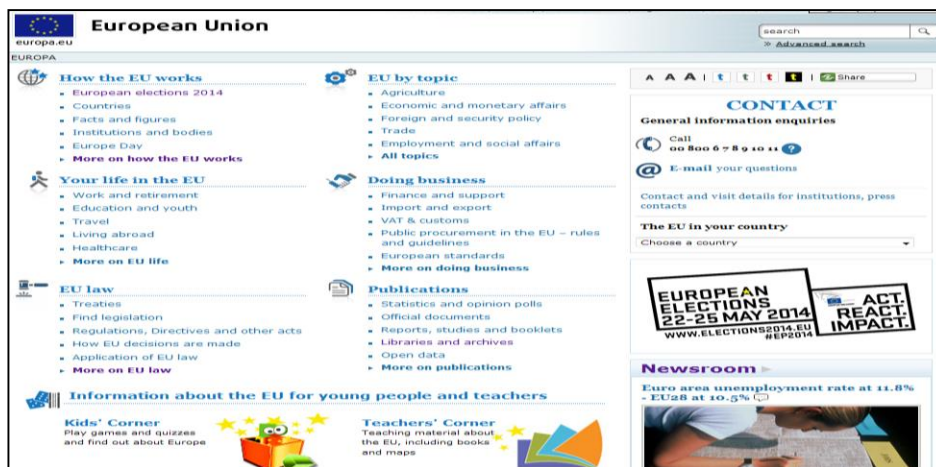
europa.eu

European Union

search

» Advanced search

EUROPA

How the EU works
- European elections 2014
- Countries
- Facts and figures
- Institutions and bodies
- Europe Day
- More on how the EU works

Your life in the EU
- Work and retirement
- Education and youth
- Travel
- Living abroad
- Healthcare
- More on EU life

EU law
- Treaties
- Find legislation
- Regulations, Directives and other acts
- How EU decisions are made
- Application of EU law
- More on EU law

EU by topic
- Agriculture
- Economic and monetary affairs
- Foreign and security policy
- Trade
- Employment and social affairs
- All topics

Doing business
- Finance and support
- Import and export
- VAT & customs
- Public procurement in the EU – rules and guidelines
- European standards
- More on doing business

Publications
- Statistics and opinion polls
- Official documents
- Reports, studies and booklets
- Libraries and archives
- Open data
- More on publications

Information about the EU for young people and teachers

Kids' Corner
Play games and quizzes and find out about Europe

Teachers' Corner
Teaching material about the EU, including books and maps

A A A | t | t | t | t | Share

CONTACT
General information enquiries
Call
00 800 6 7 8 9 10 11 ?
E-mail your questions

Contact and visit details for institutions, press contacts

The EU in your country
Choose a country

EUROPEAN ELECTIONS 22-25 MAY 2014
WWW.ELECTIONS2014.EU #EP2014
ACT. REACT. IMPACT.

Newsroom
Euro area unemployment rate at 11.8% - EU28 at 10.5%